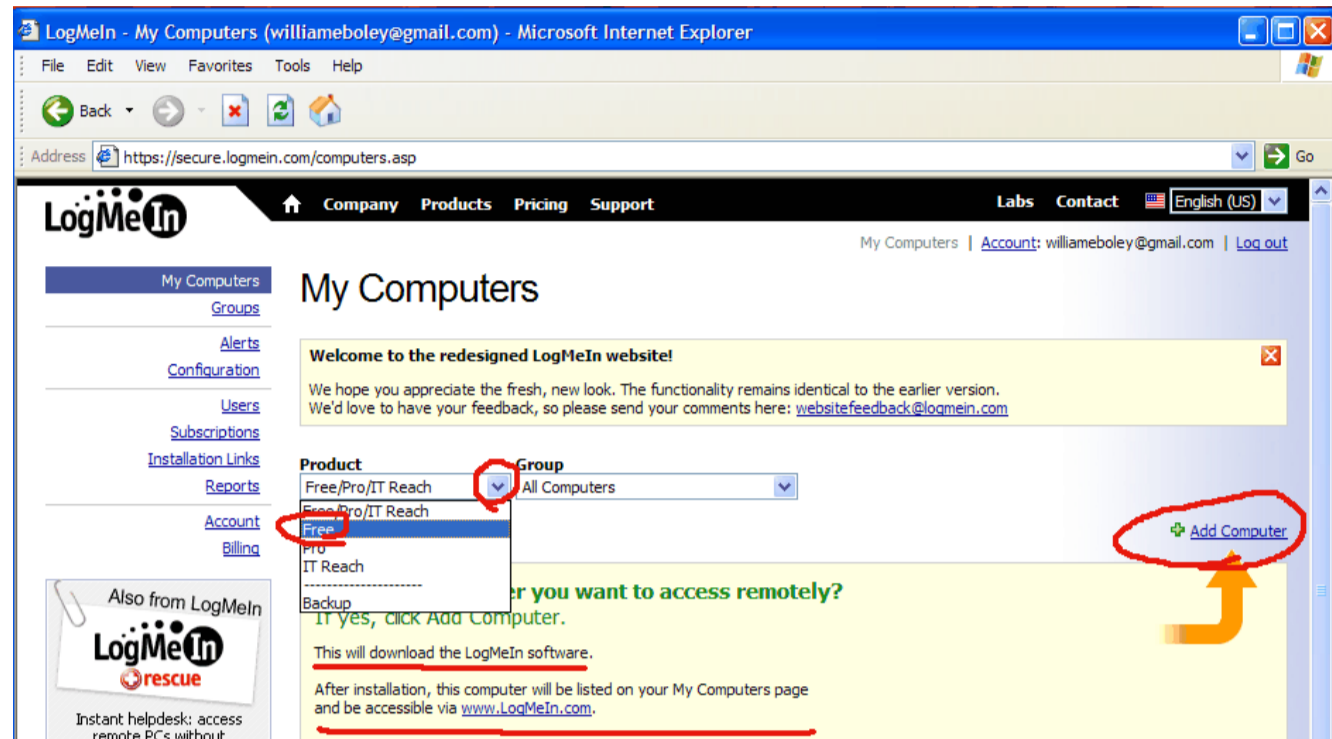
LogMeIn - My Computers (williameboley@gmail.com) - Microsoft Internet Explorer

File Edit View Favorites Tools Help

Back

Address https://secure.logmein.com/computers.asp

Go

LogMeIn

Company Products Pricing Support

Labs Contact English (US)

My Computers | Account: williameboley@gmail.com | Log out

My Computers
Groups

Alerts
Configuration

Users
Subscriptions
Installation Links
Reports

Account
Billing

Also from LogMeIn
LogMeIn rescue
Instant helpdesk: access remote PCs without

My Computers

Welcome to the redesigned LogMeIn website!

We hope you appreciate the fresh, new look. The functionality remains identical to the earlier version.
We'd love to have your feedback, so please send your comments here: websitefeedback@logmein.com

Product
Free/Pro/IT Reach

Group
All Computers

Free/Pro/IT Reach
Free
Pro
IT Reach
---------------------
Backup

Add Computer

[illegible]r you want to access remotely?
If yes, click Add Computer.

This will download the LogMeIn software.

After installation, this computer will be listed on your My Computers page and be accessible via www.LogMeIn.com.